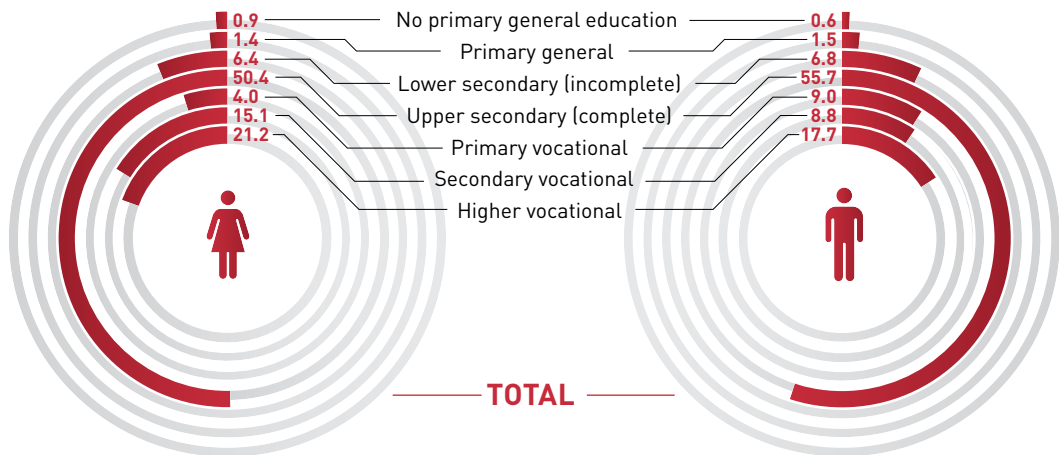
| Women | | Men |
|---|---|---|
| 0.9 | No primary general education | 0.6 |
| 1.4 | Primary general | 1.5 |
| 6.4 | Lower secondary (incomplete) | 6.8 |
| 50.4 | Upper secondary (complete) | 55.7 |
| 4.0 | Primary vocational | 9.0 |
| 15.1 | Secondary vocational | 8.8 |
| 21.2 | Higher vocational | 17.7 |

TOTAL